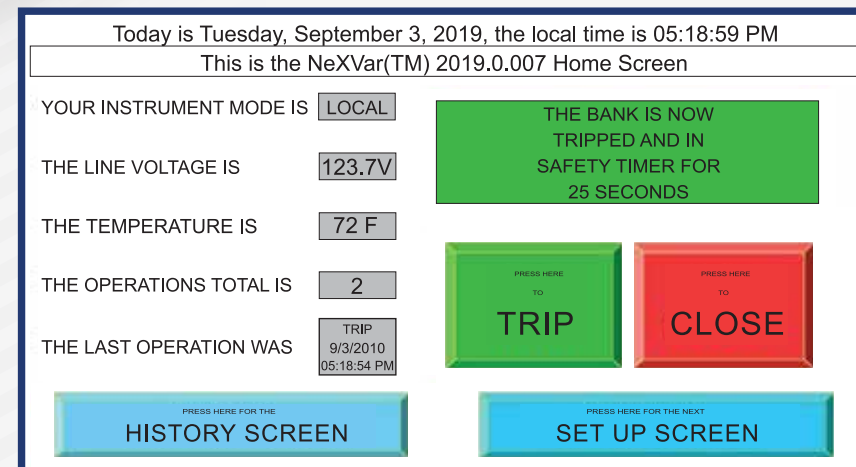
Today is Tuesday, September 3, 2019, the local time is 05:18:59 PM

This is the NeXVar(TM) 2019.0.007 Home Screen

YOUR INSTRUMENT MODE IS LOCAL

THE BANK IS NOW TRIPPED AND IN SAFETY TIMER FOR 25 SECONDS

THE LINE VOLTAGE IS 123.7V

THE TEMPERATURE IS 72 F

PRESS HERE TO TRIP

PRESS HERE TO CLOSE

THE OPERATIONS TOTAL IS 2

THE LAST OPERATION WAS TRIP 9/3/2010 05:18:54 PM

PRESS HERE FOR THE HISTORY SCREEN

PRESS HERE FOR THE NEXT SET UP SCREEN